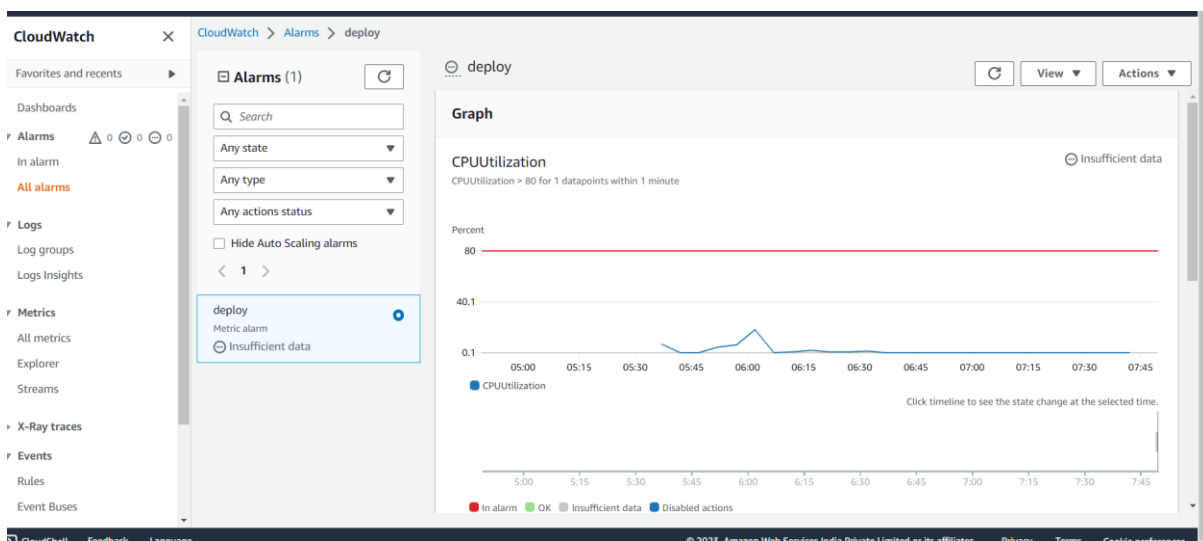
CloudWatch ×

Favorites and recents ▶

Dashboards

Alarms 0 0 0

In alarm

All alarms

Logs

Log groups

Logs Insights

Metrics

All metrics

Explorer

Streams

X-Ray traces

Events

Rules

Event Buses

CloudWatch > Alarms > deploy

Alarms (1)

Search

Any state

Any type

Any actions status

Hide Auto Scaling alarms

< 1 >

deploy

Metric alarm

Insufficient data

deploy

View ▼

Actions ▼

Graph

CPUUtilization

Insufficient data

CPUUtilization > 80 for 1 datapoints within 1 minute

Percent

80

40.1

0.1

05:00 05:15 05:30 05:45 06:00 06:15 06:30 06:45 07:00 07:15 07:30 07:45

CPUUtilization

Click timeline to see the state change at the selected time.

5:00 5:15 5:30 5:45 6:00 6:15 6:30 6:45 7:00 7:15 7:30 7:45

In alarm OK Insufficient data Disabled actions

CloudShell Feedback Language © 2023, Amazon Web Services India Private Limited or its affiliates. Privacy Terms Cookie preferences